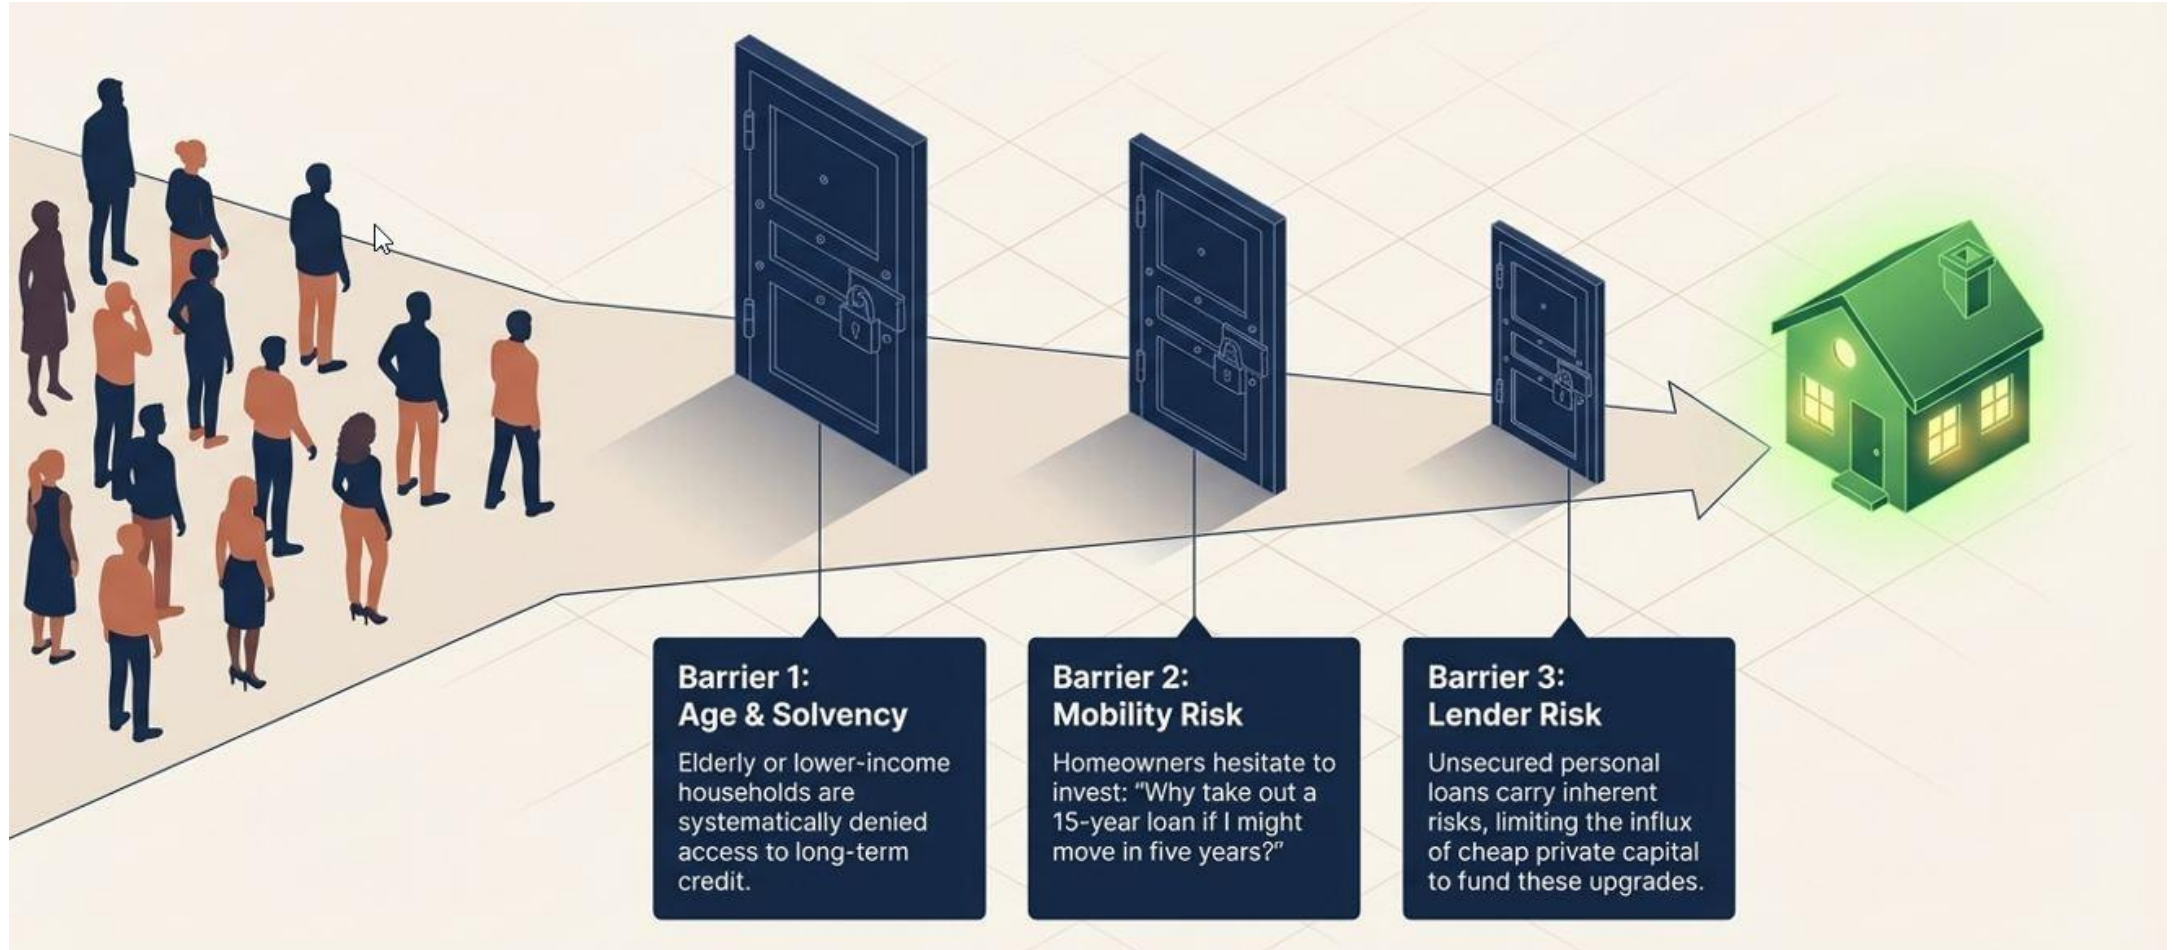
Barrier 1:
Age & Solvency

Elderly or lower-income households are systematically denied access to long-term credit.

Barrier 2:
Mobility Risk

Homeowners hesitate to invest: "Why take out a 15-year loan if I might move in five years?"

Barrier 3:
Lender Risk

Unsecured personal loans carry inherent risks, limiting the influx of cheap private capital to fund these upgrades.